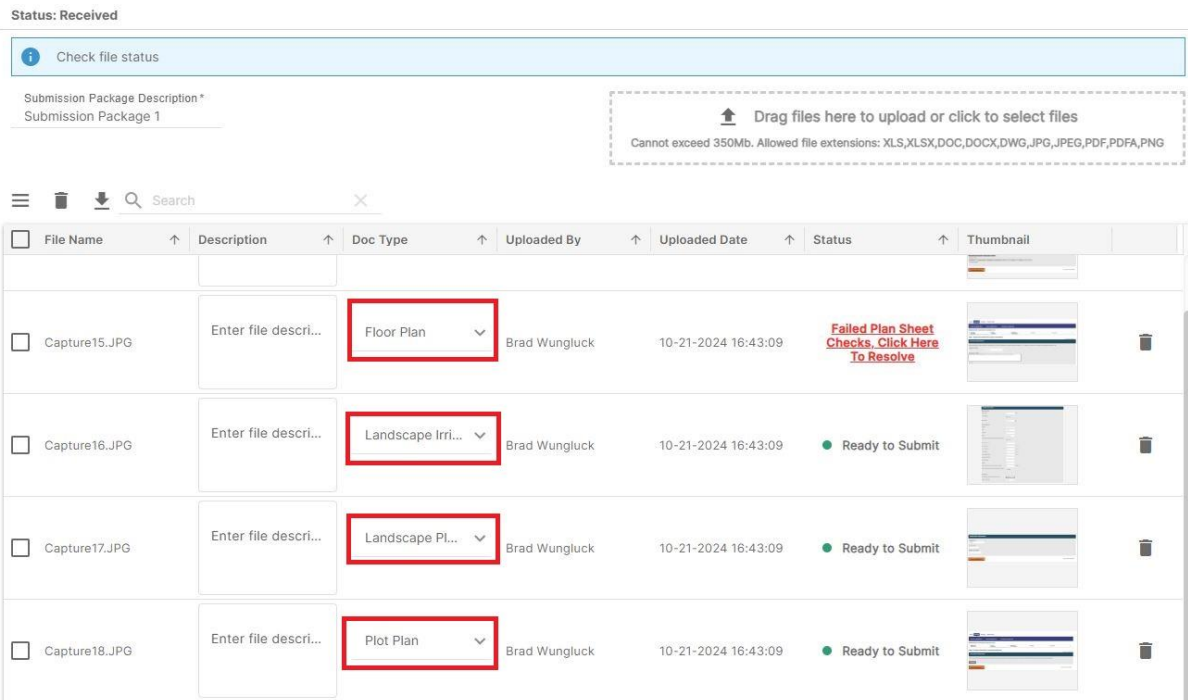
Status: Received

Check file status

Submission Package Description*
Submission Package 1

Drag files here to upload or click to select files
Cannot exceed 350Mb. Allowed file extensions: XLS,XLSX,DOC,DOCX,DWG,JPG,JPEG,PDF,PDFA,PNG

Search

| File Name | Description | Doc Type | Uploaded By | Uploaded Date | Status | Thumbnail |
|---|---|---|---|---|---|---|
| Capture15.JPG | Enter file descri... | Floor Plan | Brad Wungluck | 10-21-2024 16:43:09 | Failed Plan Sheet Checks, Click Here To Resolve | |
| Capture16.JPG | Enter file descri... | Landscape Irri... | Brad Wungluck | 10-21-2024 16:43:09 | Ready to Submit | |
| Capture17.JPG | Enter file descri... | Landscape Pl... | Brad Wungluck | 10-21-2024 16:43:09 | Ready to Submit | |
| Capture18.JPG | Enter file descri... | Plot Plan | Brad Wungluck | 10-21-2024 16:43:09 | Ready to Submit | |